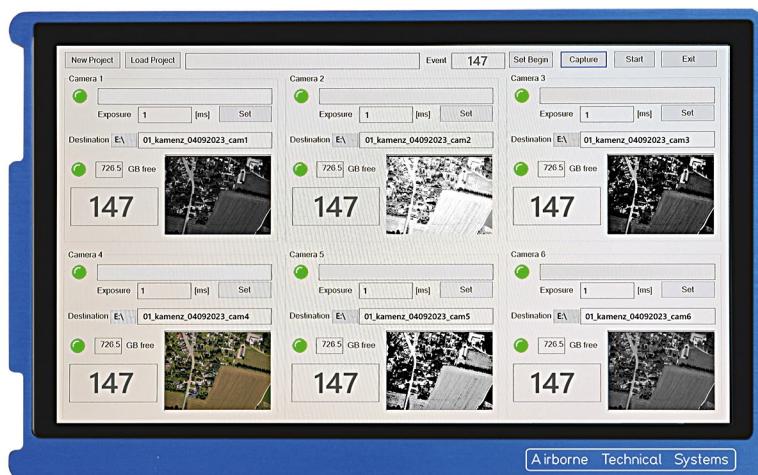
New Project | Load Project | Event 147 | Set Begin | Capture | Start | Exit

Camera 1
Exposure 1 [ms] Set
Destination E:\ 01_kamenz_04092023_cam1
726.5 GB free
147

Camera 2
Exposure 1 [ms] Set
Destination E:\ 01_kamenz_04092023_cam2
726.5 GB free
147

Camera 3
Exposure 1 [ms] Set
Destination E:\ 01_kamenz_04092023_cam3
726.5 GB free
147

Camera 4
Exposure 1 [ms] Set
Destination E:\ 01_kamenz_04092023_cam4
726.5 GB free
147

Camera 5
Exposure 1 [ms] Set
Destination E:\ 01_kamenz_04092023_cam5
726.5 GB free
147

Camera 6
Exposure 1 [ms] Set
Destination E:\ 01_kamenz_04092023_cam6
726.5 GB free
147

Airborne Technical Systems